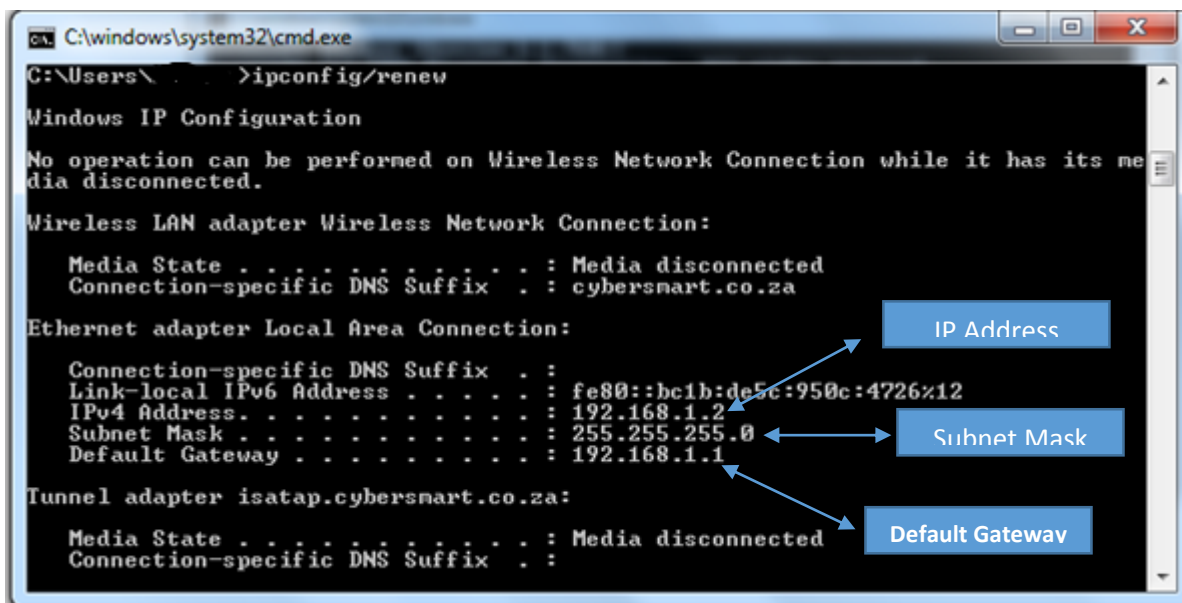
C:\windows\system32\cmd.exe

C:\Users\ >ipconfig/renew

Windows IP Configuration

No operation can be performed on Wireless Network Connection while it has its media disconnected.

Wireless LAN adapter Wireless Network Connection:

Media State . . . . . . . . . . . : Media disconnected
Connection-specific DNS Suffix . : cybersmart.co.za

Ethernet adapter Local Area Connection:

Connection-specific DNS Suffix . :
Link-local IPv6 Address . . . . . : fe80::bc1b:de5c:950c:4726%12
IPv4 Address. . . . . . . . . . . : 192.168.1.2
Subnet Mask . . . . . . . . . . . : 255.255.255.0
Default Gateway . . . . . . . . . : 192.168.1.1

Tunnel adapter isatap.cybersmart.co.za:

Media State . . . . . . . . . . . : Media disconnected
Connection-specific DNS Suffix . :

IP Address

Subnet Mask

Default Gateway